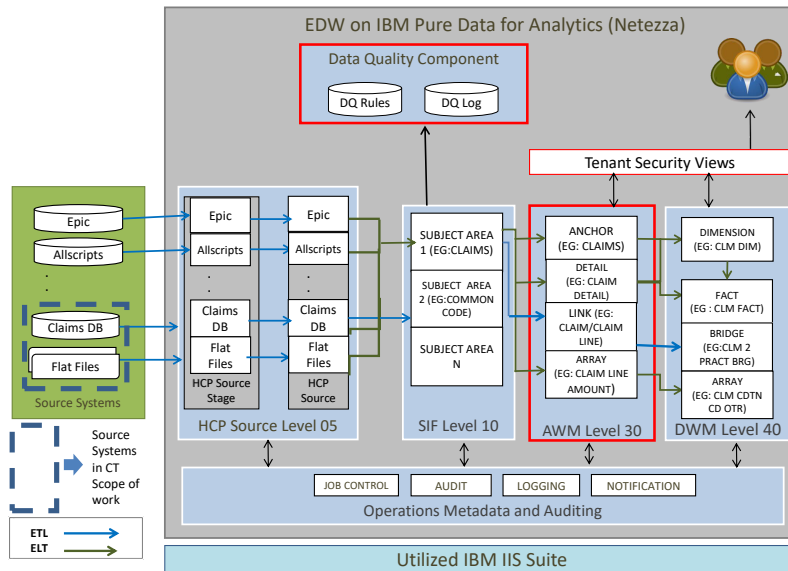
EDW on IBM Pure Data for Analytics (Netezza)

Data Quality Component

DQ Rules

DQ Log

Tenant Security Views

Epic

Allscripts

.
.

Claims DB

Flat Files

Source Systems

Epic

Allscripts

.
.

Claims DB

Flat Files

HCP Source Stage

Epic

Allscripts

.
.

Claims DB

Flat Files

HCP Source

HCP Source Level 05

SUBJECT AREA 1 (EG:CLAIMS)

SUBJECT AREA 2 (EG:COMMON CODE)

SUBJECT AREA N

SIF Level 10

ANCHOR (EG: CLAIMS)

DETAIL (EG: CLAIM DETAIL)

LINK (EG: CLAIM/CLAIM LINE)

ARRAY (EG: CLAIM LINE AMOUNT)

AWM Level 30

DIMENSION (EG: CLM DIM)

FACT (EG : CLM FACT)

BRIDGE (EG:CLM 2 PRACT BRG)

ARRAY (EG: CLM CDTN CD OTR)

DWM Level 40

Source Systems in CT Scope of work

ETL

ELT

JOB CONTROL

AUDIT

LOGGING

NOTIFICATION

Operations Metadata and Auditing

Utilized IBM IIS Suite